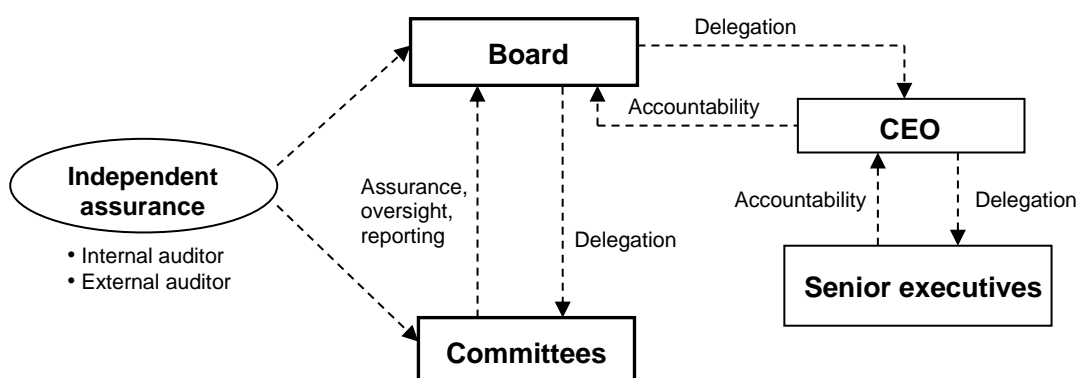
Board

Delegation

Accountability

CEO

Independent assurance

• Internal auditor
• External auditor

Assurance, oversight, reporting

Delegation

Accountability

Delegation

Senior executives

Committees